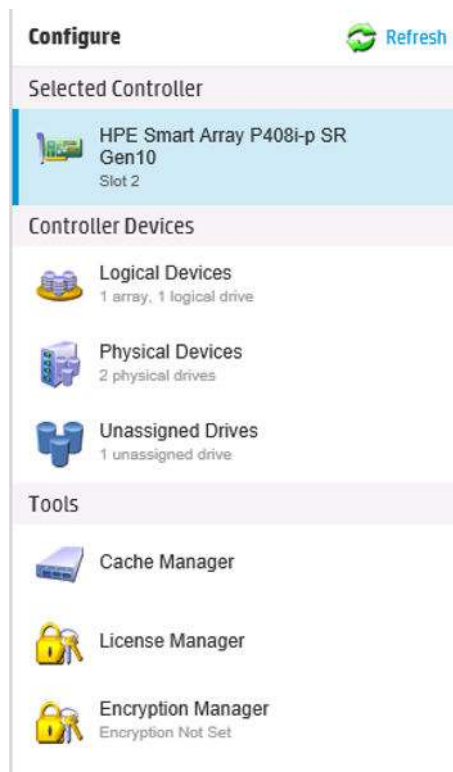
Configure

Refresh

Selected Controller

HPE Smart Array P408i-p SR Gen10
Slot 2

Controller Devices

Logical Devices
1 array, 1 logical drive

Physical Devices
2 physical drives

Unassigned Drives
1 unassigned drive

Tools

Cache Manager

License Manager

Encryption Manager
Encryption Not Set